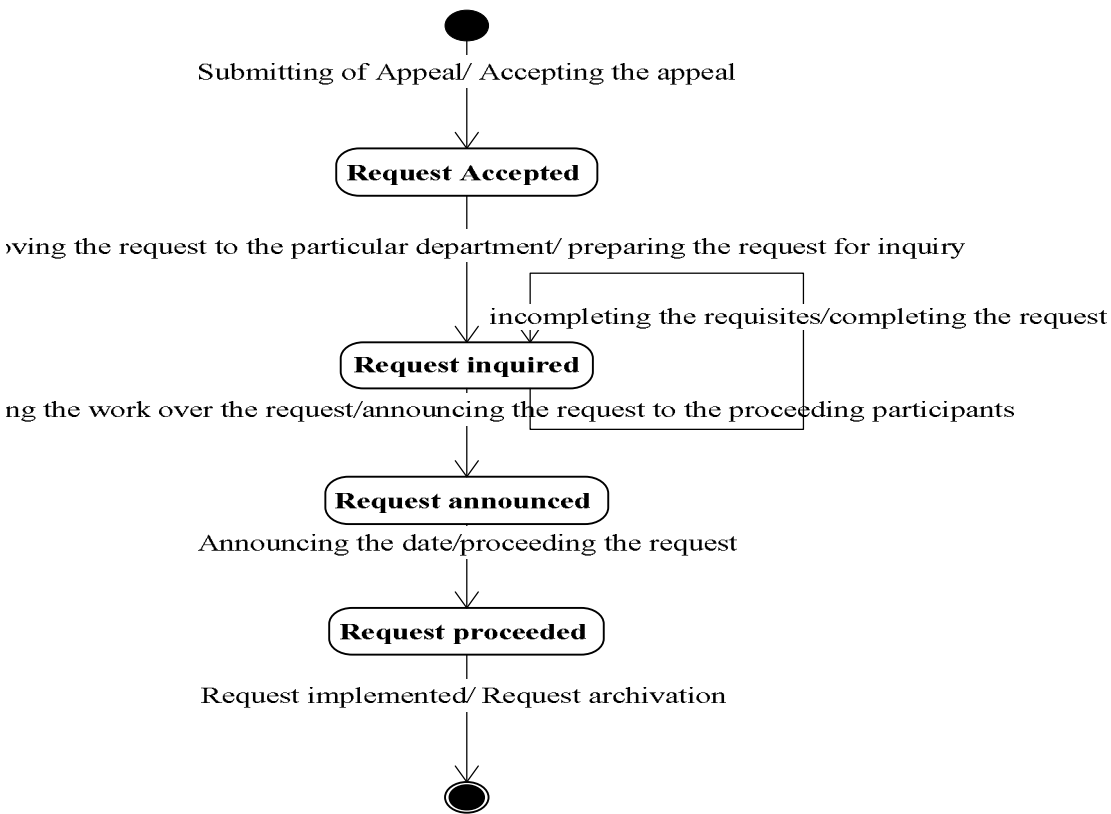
Submitting of Appeal/ Accepting the appeal

Request Accepted

oving the request to the particular department/ preparing the request for inquiry

incompleting the requisites/completing the request

Request inquired

ng the work over the request/announcing the request to the proceeding participants

Request announced

Announcing the date/proceeding the request

Request proceeded

Request implemented/ Request archivation